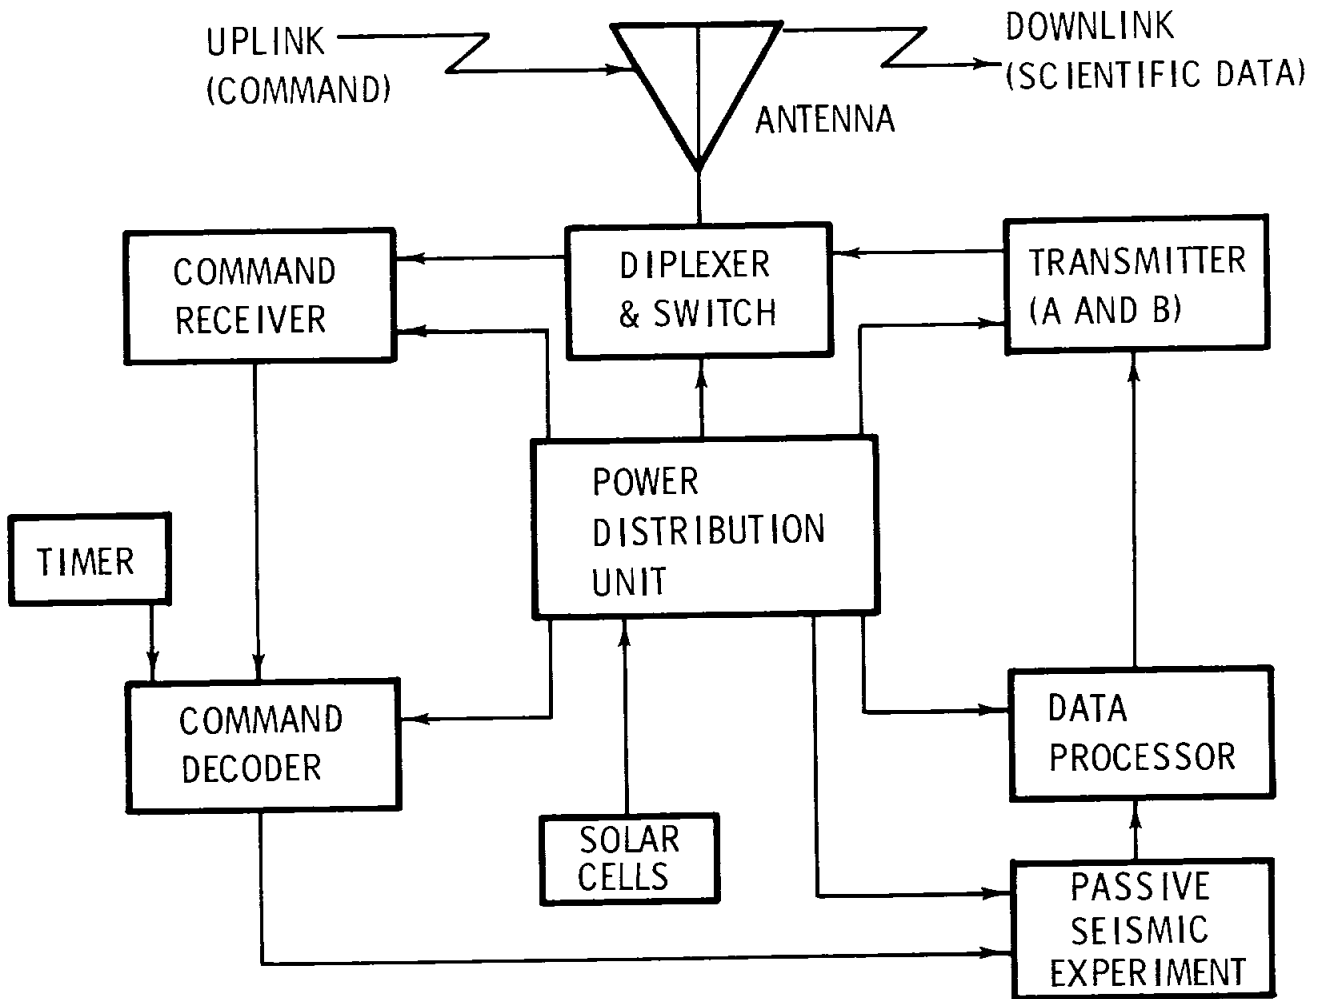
UPLINK
(COMMAND)

ANTENNA

DOWNLINK
(SCIENTIFIC DATA)

COMMAND
RECEIVER

DIPLEXER
& SWITCH

TRANSMITTER
(A AND B)

TIMER

POWER
DISTRIBUTION
UNIT

COMMAND
DECODER

SOLAR
CELLS

DATA
PROCESSOR

PASSIVE
SEISMIC
EXPERIMENT